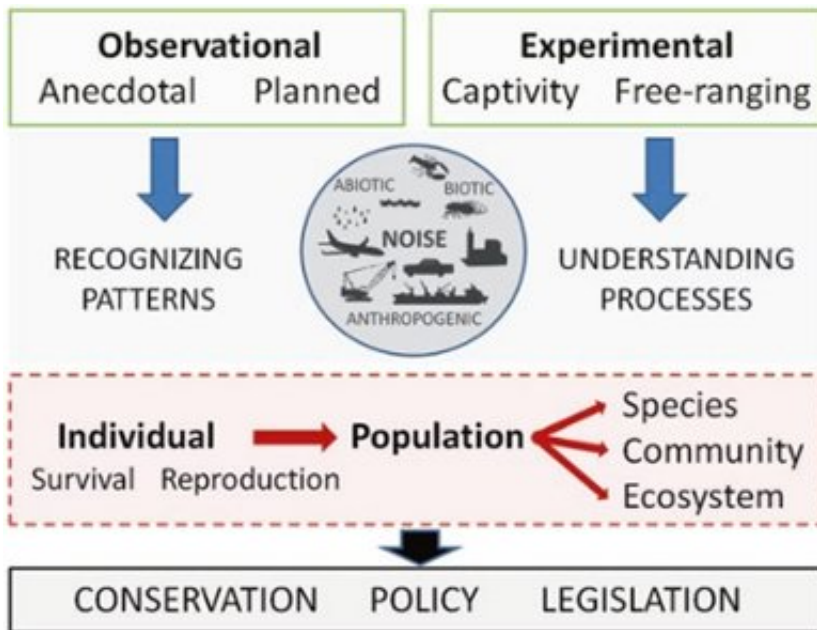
**Observational**
Anecdotal Planned

**Experimental**
Captivity Free-ranging

RECOGNIZING PATTERNS

ABIOTIC BIOTIC
NOISE
ANTHROPOGENIC

UNDERSTANDING PROCESSES

**Individual**
Survival Reproduction

**Population**

Species
Community
Ecosystem

CONSERVATION POLICY LEGISLATION